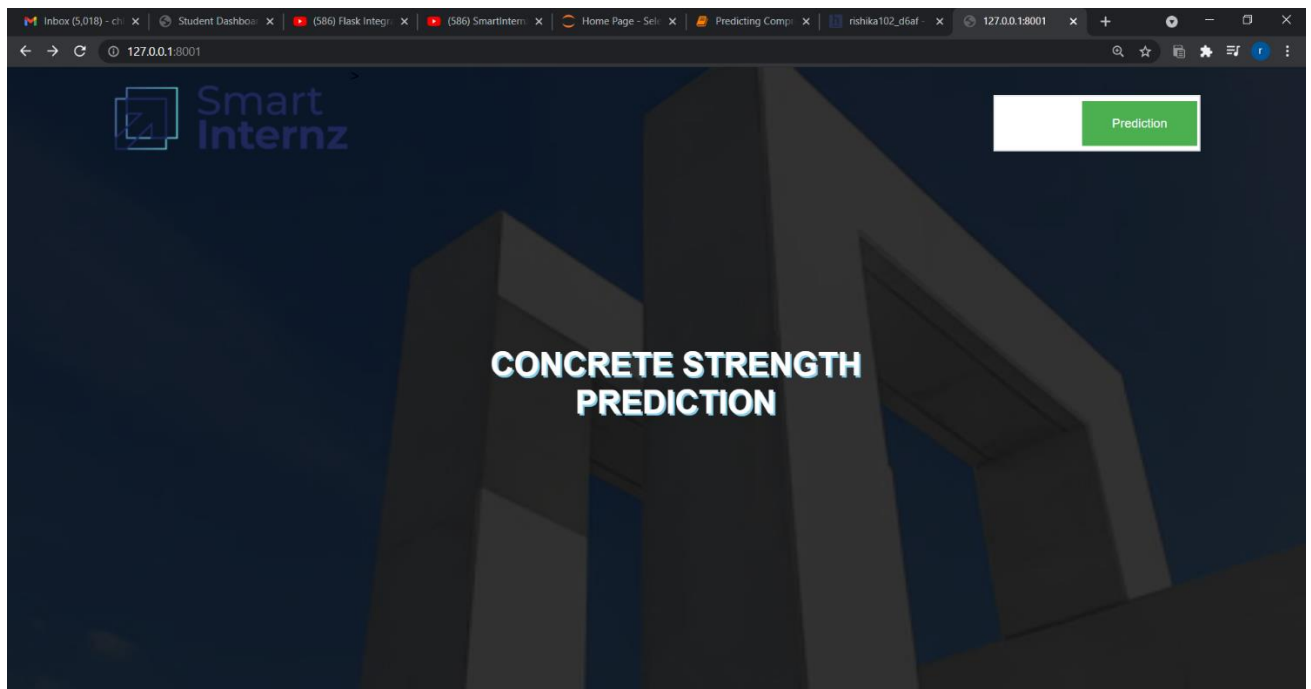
Inbox (5,018) - chi
Student Dashboar
(586) Flask Integr
(586) SmartIntern
Home Page - Sele
Predicting Compr
rishika102_d6af
127.0.0.1:8001

127.0.0.1:8001

Smart Internz

Prediction

CONCRETE STRENGTH PREDICTION